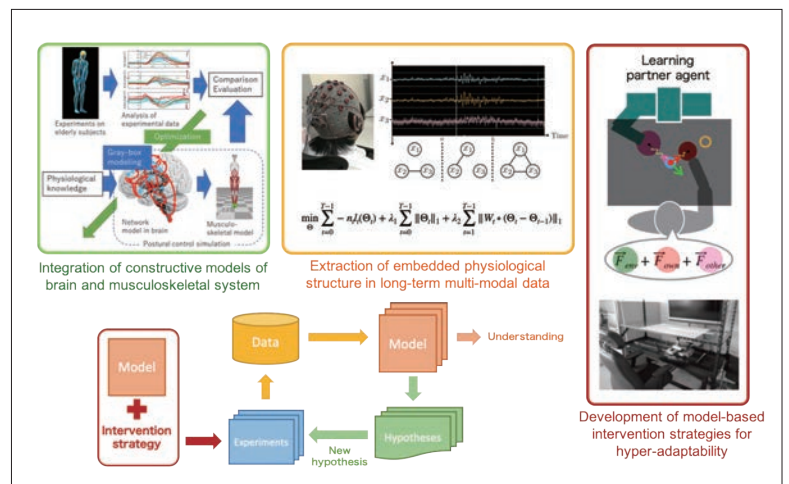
Experiments on elderly subjects

Analysis of experimental data

Comparison Evaluation

Optimization

Gray-box modeling

Physiological knowledge

Network model in brain

Musculo-skeletal model

Postural control simulation

Integration of constructive models of brain and musculoskeletal system

$x_1$
$x_2$
$x_3$
Time

$x_1$ $x_2$ $x_3$

$\min_{\Theta} \sum_{t=0}^{T-1} -n_t l_t(\Theta_t) + \lambda_1 \sum_{t=0}^{T-1} \|\Theta_t\|_1 + \lambda_2 \sum_{t=1}^{T-1} \|W_t * (\Theta_t - \Theta_{t-1})\|_1$

Extraction of embedded physiological structure in long-term multi-modal data

Learning partner agent

$\vec{F}_{env} + \vec{F}_{own} + \vec{F}_{other}$

Development of model-based intervention strategies for hyper-adaptability

Model

Intervention strategy

Data

Model

Understanding

Experiments

Hypotheses

New hypothesis